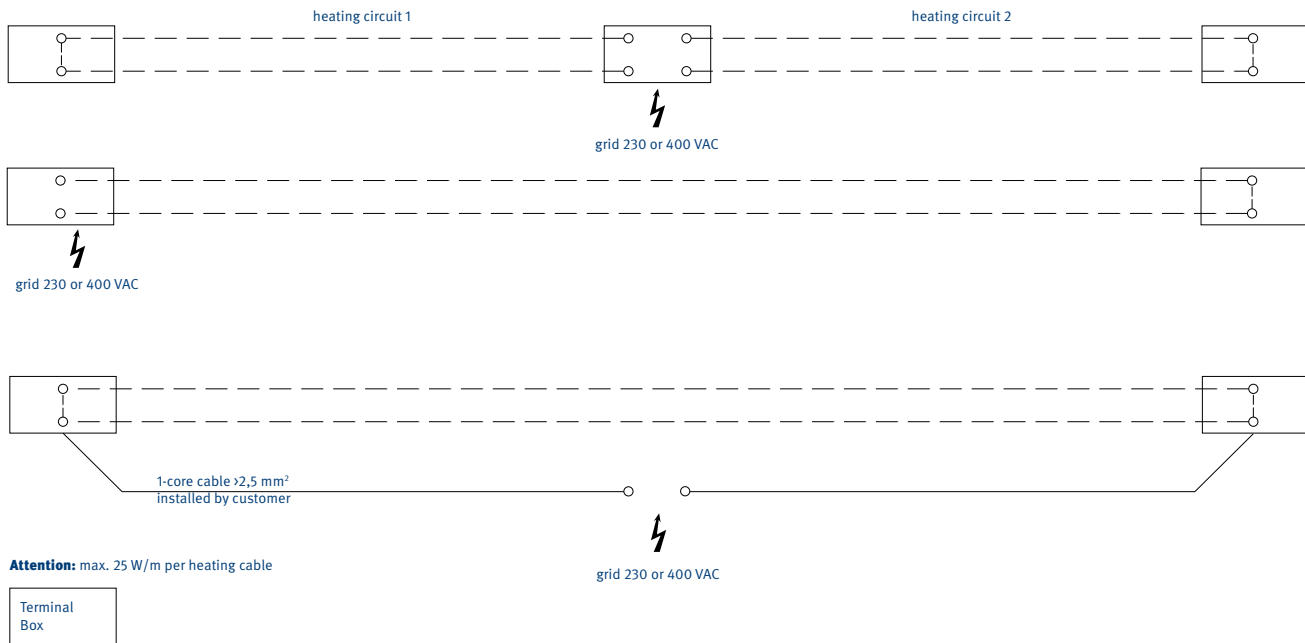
heating circuit 1

heating circuit 2

grid 230 or 400 VAC

grid 230 or 400 VAC

1-core cable ›2,5 mm²
installed by customer

grid 230 or 400 VAC

**Attention:** max. 25 W/m per heating cable

Terminal Box